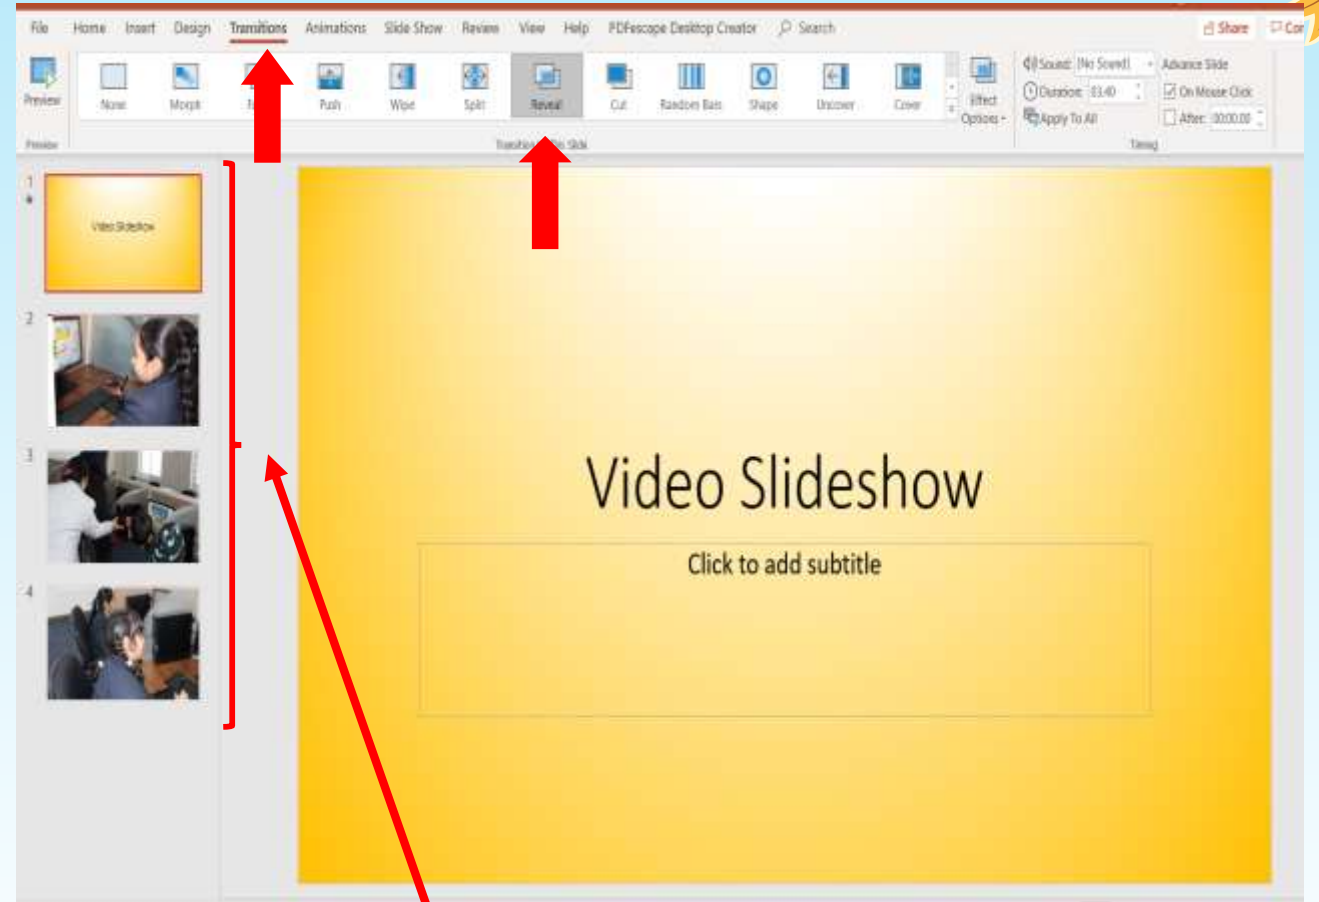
File Home Insert Design Transitions Animations Slide Show Review View Help PDFescape Desktop Creator Search

Share Com

Preview

None Morph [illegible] Push Wipe Split Reveal Cut Random Bars Shape Uncover Cover

Effect Options

Sound: [No Sound]
Duration: 03.40
Apply To All

Advance Slide
On Mouse Click
After: 00:00.00

Preview

Transition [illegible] Slide

Timing

1
Video Slideshow

2

3

4

Video Slideshow

Click to add subtitle